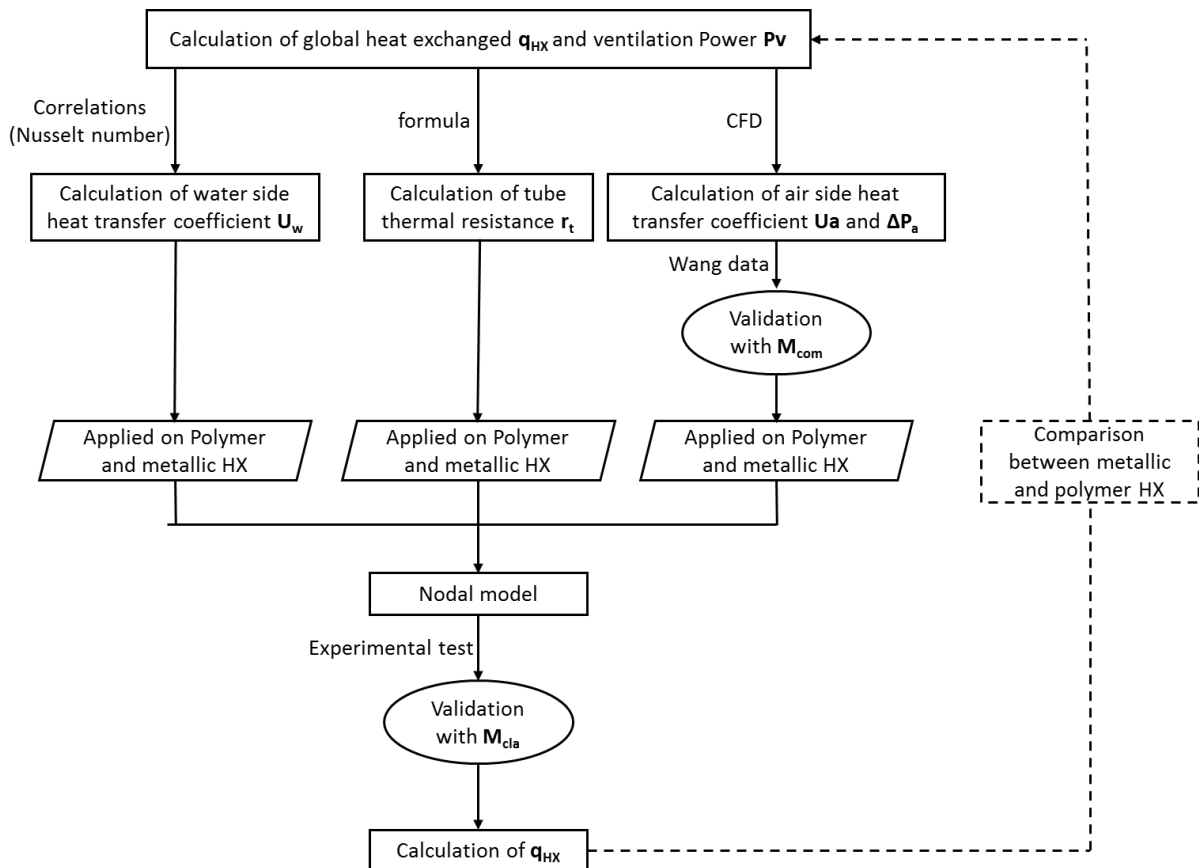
Calculation of global heat exchanged $\mathbf{q_{HX}}$ and ventilation Power **Pv**

Correlations (Nusselt number)

formula

CFD

Calculation of water side heat transfer coefficient $\mathbf{U_w}$

Calculation of tube thermal resistance $\mathbf{r_t}$

Calculation of air side heat transfer coefficient **Ua** and $\mathbf{\Delta P_a}$

Wang data

Validation with $\mathbf{M_{com}}$

Applied on Polymer and metallic HX

Applied on Polymer and metallic HX

Applied on Polymer and metallic HX

Comparison between metallic and polymer HX

Nodal model

Experimental test

Validation with $\mathbf{M_{cla}}$

Calculation of $\mathbf{q_{HX}}$